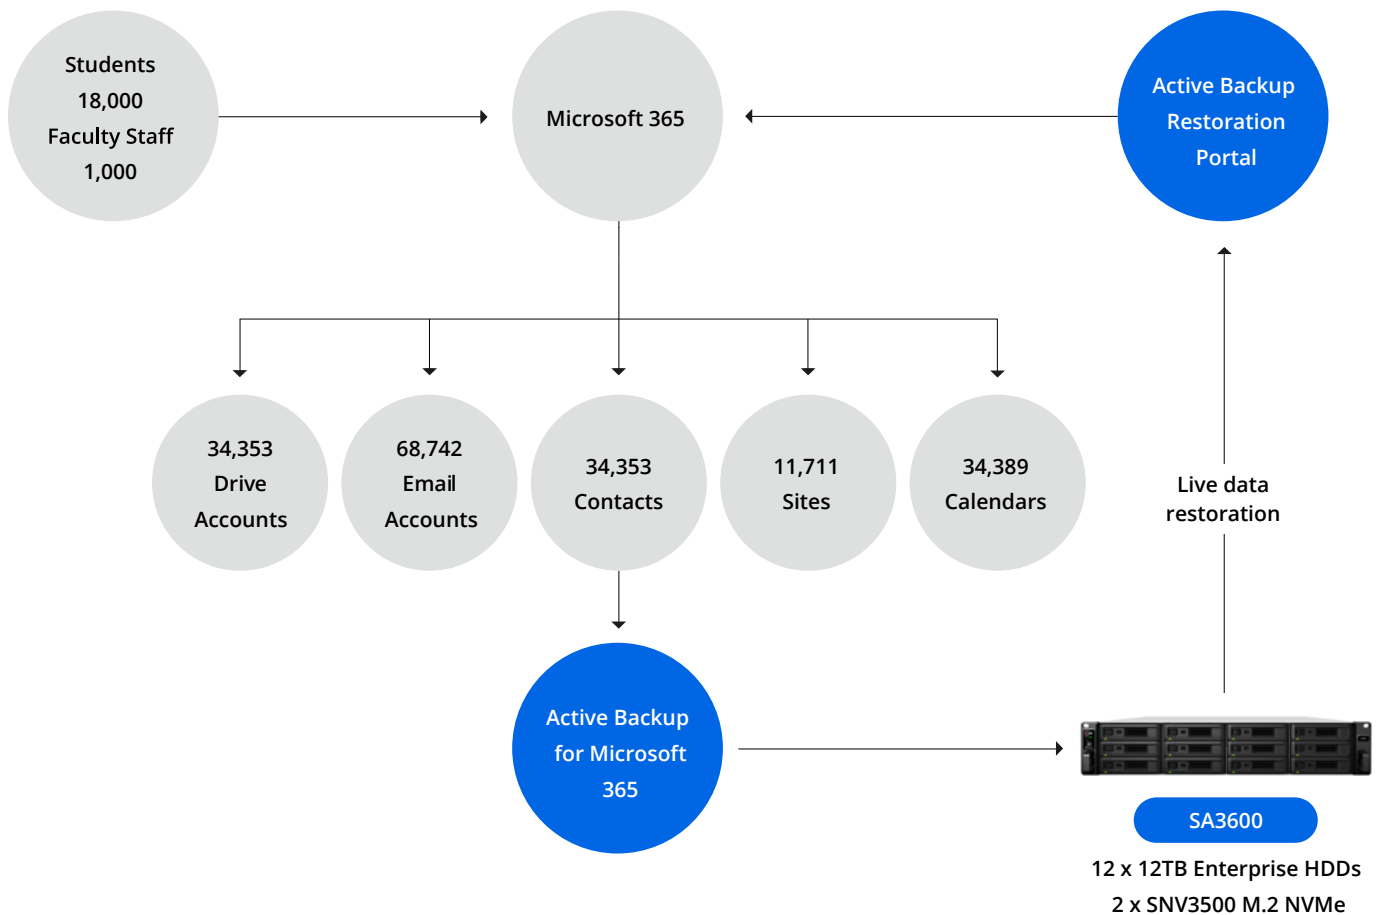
Students
18,000
Faculty Staff
1,000

Microsoft 365

Active Backup
Restoration
Portal

34,353
Drive
Accounts

68,742
Email
Accounts

34,353
Contacts

11,711
Sites

34,389
Calendars

Live data
restoration

Active Backup
for Microsoft
365

SA3600

12 x 12TB Enterprise HDDs
2 x SNV3500 M.2 NVMe